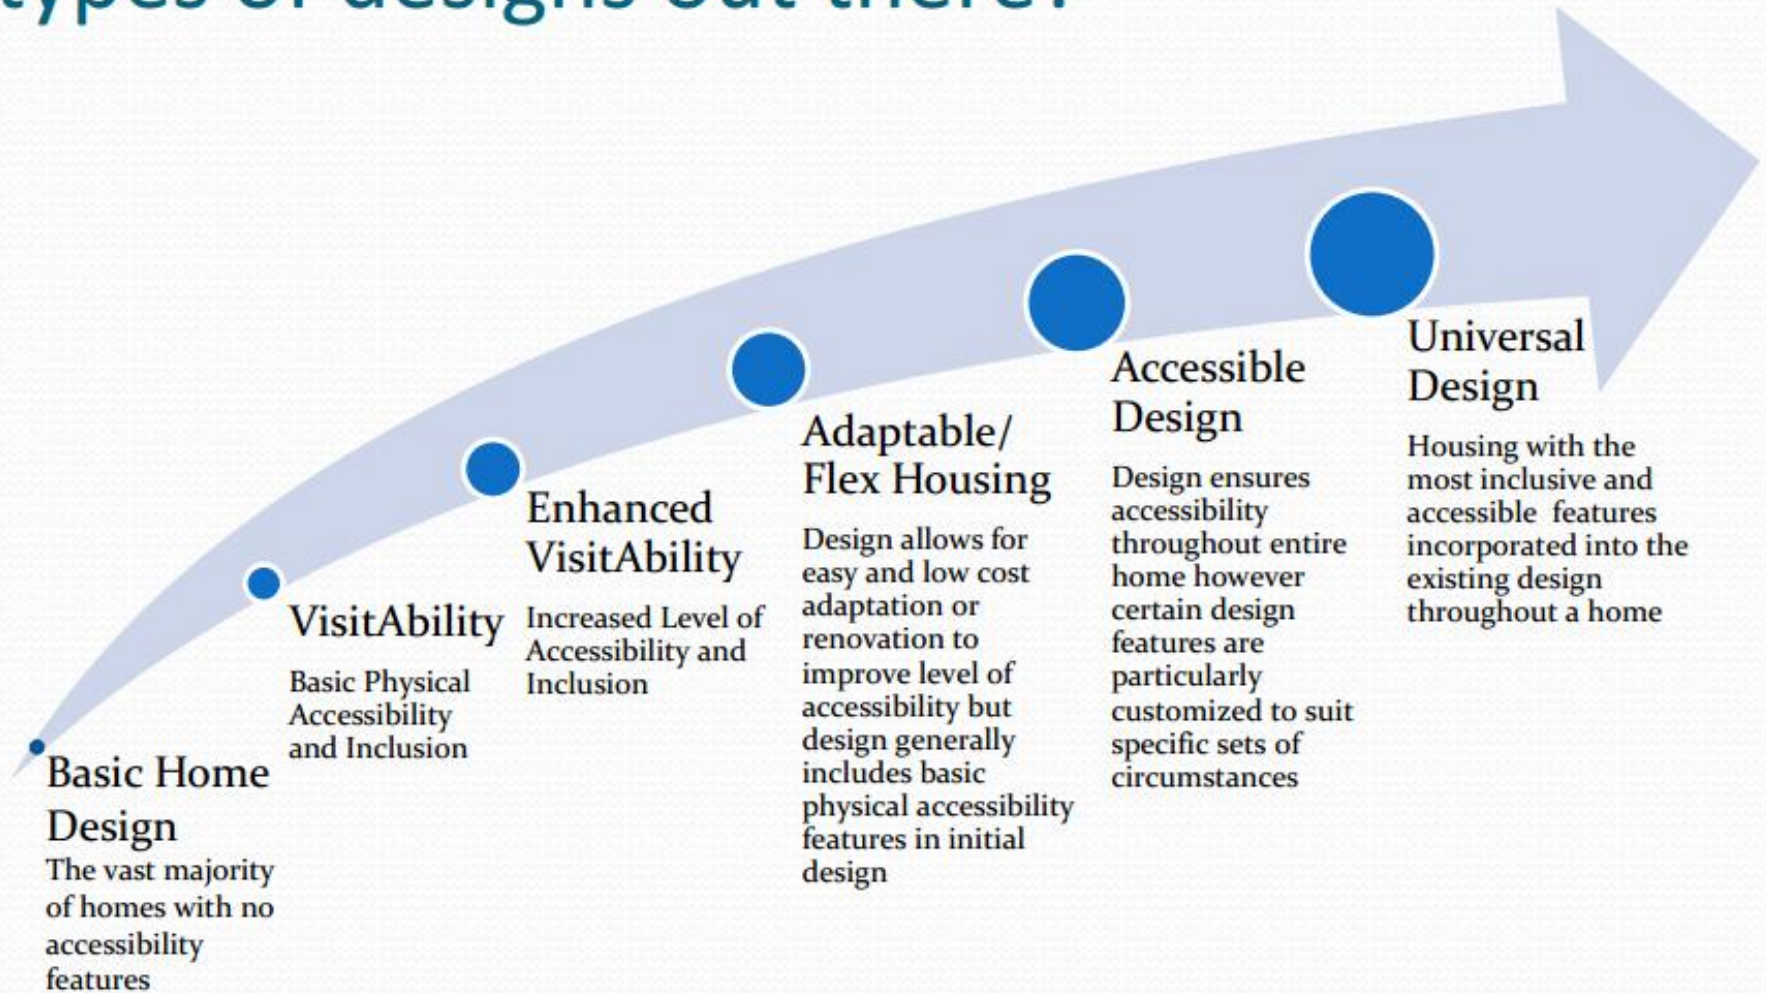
types of designs out there?

Basic Home Design
The vast majority of homes with no accessibility features

VisitAbility
Basic Physical Accessibility and Inclusion

Enhanced VisitAbility
Increased Level of Accessibility and Inclusion

Adaptable/ Flex Housing
Design allows for easy and low cost adaptation or renovation to improve level of accessibility but design generally includes basic physical accessibility features in initial design

Accessible Design
Design ensures accessibility throughout entire home however certain design features are particularly customized to suit specific sets of circumstances

Universal Design
Housing with the most inclusive and accessible features incorporated into the existing design throughout a home